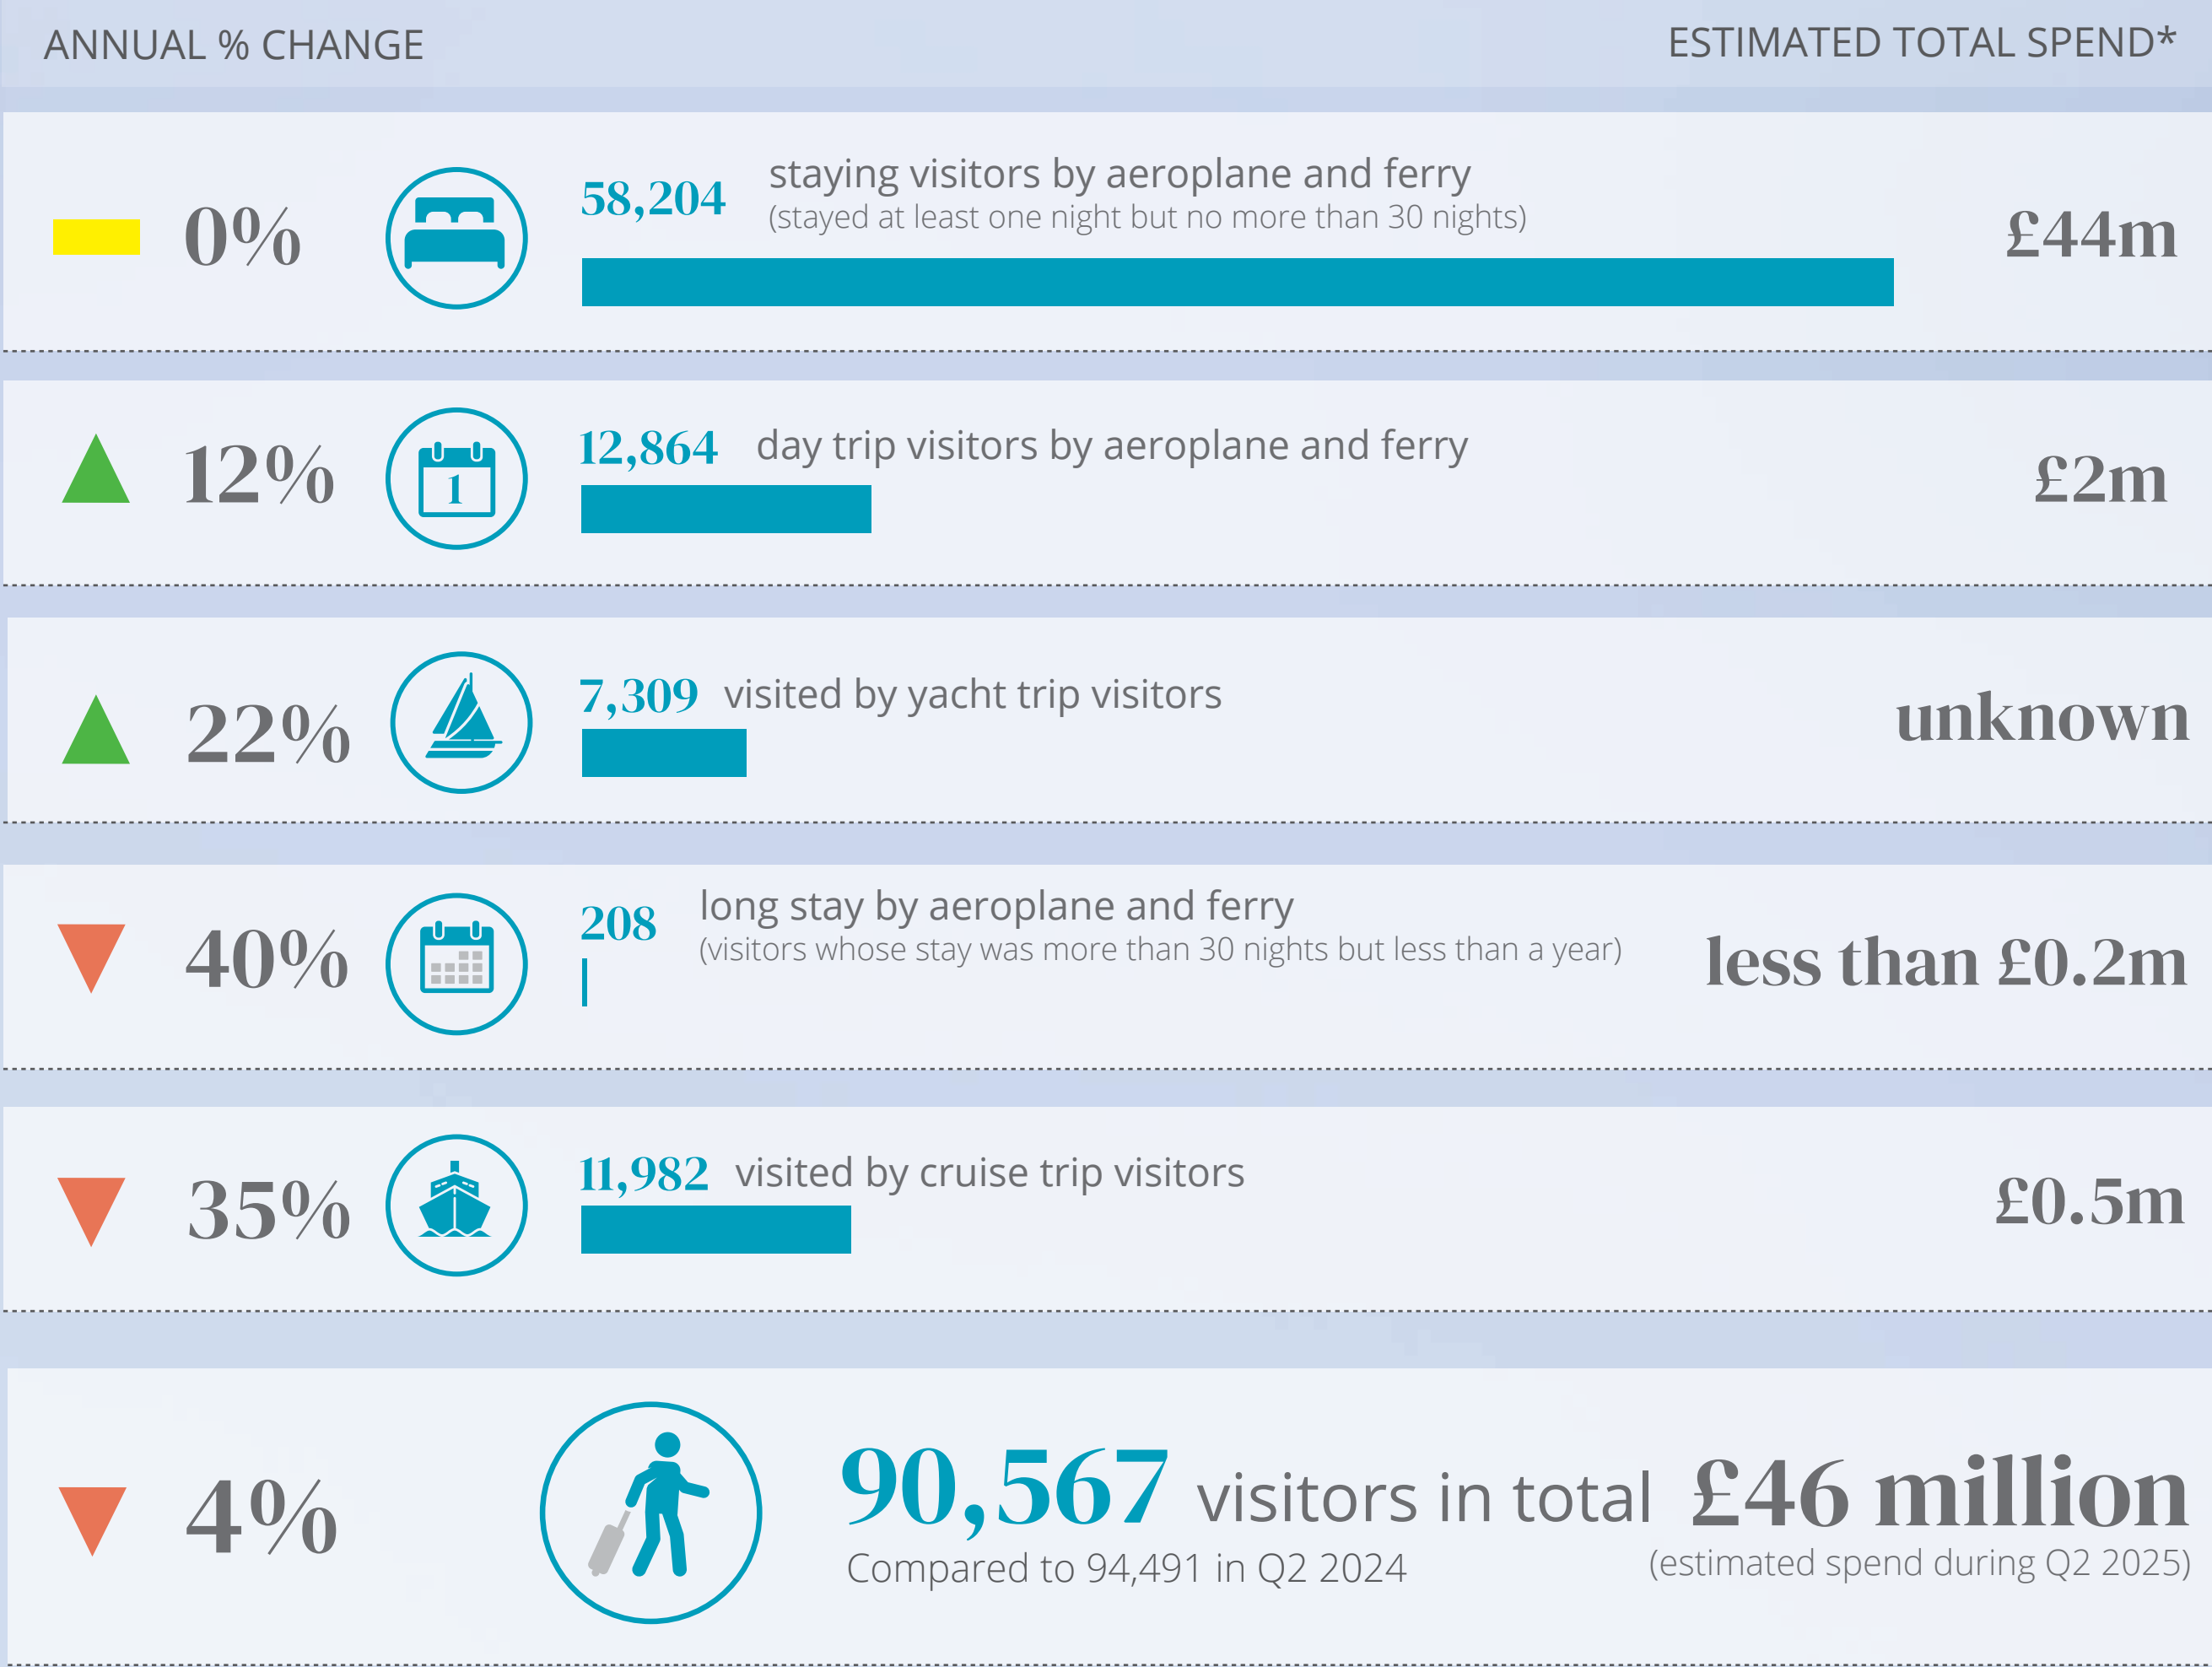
ANNUAL % CHANGE

ESTIMATED TOTAL SPEND*

0%

58,204 staying visitors by aeroplane and ferry
(stayed at least one night but no more than 30 nights)

£44m

12%

1

12,864 day trip visitors by aeroplane and ferry

£2m

22%

7,309 visited by yacht trip visitors

unknown

40%

208 long stay by aeroplane and ferry
(visitors whose stay was more than 30 nights but less than a year)

less than £0.2m

35%

11,982 visited by cruise trip visitors

£0.5m

4%

90,567 visitors in total
Compared to 94,491 in Q2 2024

£46 million
(estimated spend during Q2 2025)